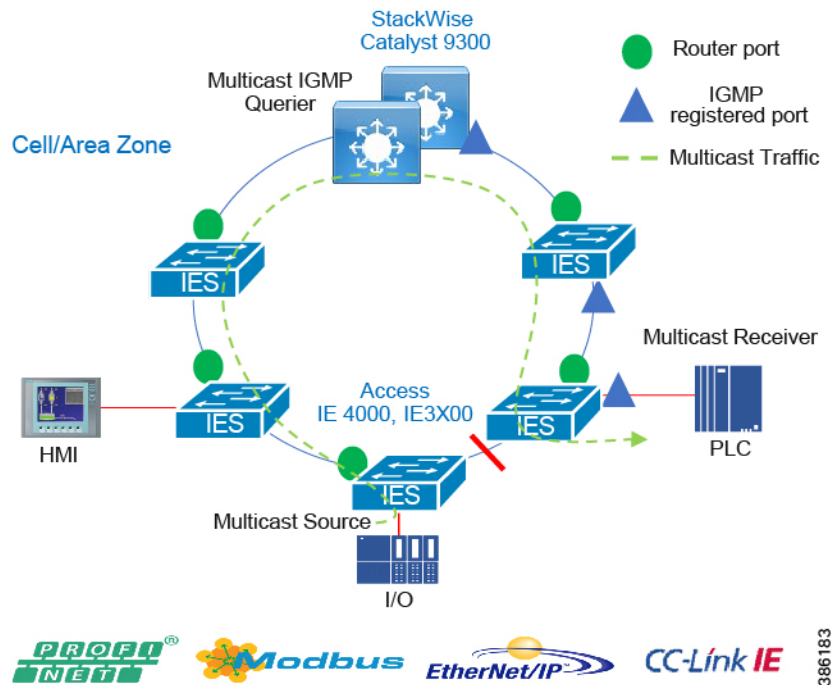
StackWise Catalyst 9300

Router port

IGMP registered port

Multicast Traffic

Multicast IGMP Querier

Cell/Area Zone

IES

IES

Multicast Receiver

IES

Access IE 4000, IE3X00

IES

HMI

PLC

IES

IES

Multicast Source

I/O

PROFI NET®

Modbus

EtherNet/IP™

CC-Link IE

386183